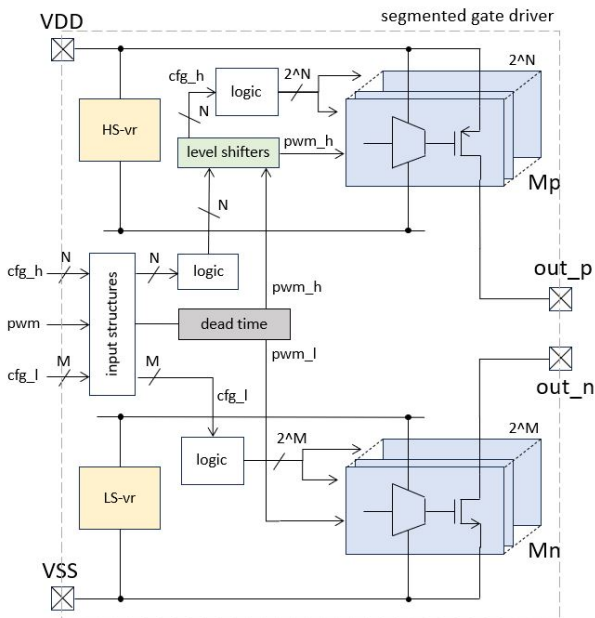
segmented gate driver

VDD

HS-vr

cfg_h

N

logic

2^N

2^N

level shifters

pwm_h

Mp

N

cfg_h

N

N

input structures

logic

pwm_h

out_p

pwm

dead time

pwm_l

out_n

cfg_l

M

M

cfg_l

2^M

LS-vr

logic

2^M

Mn

VSS